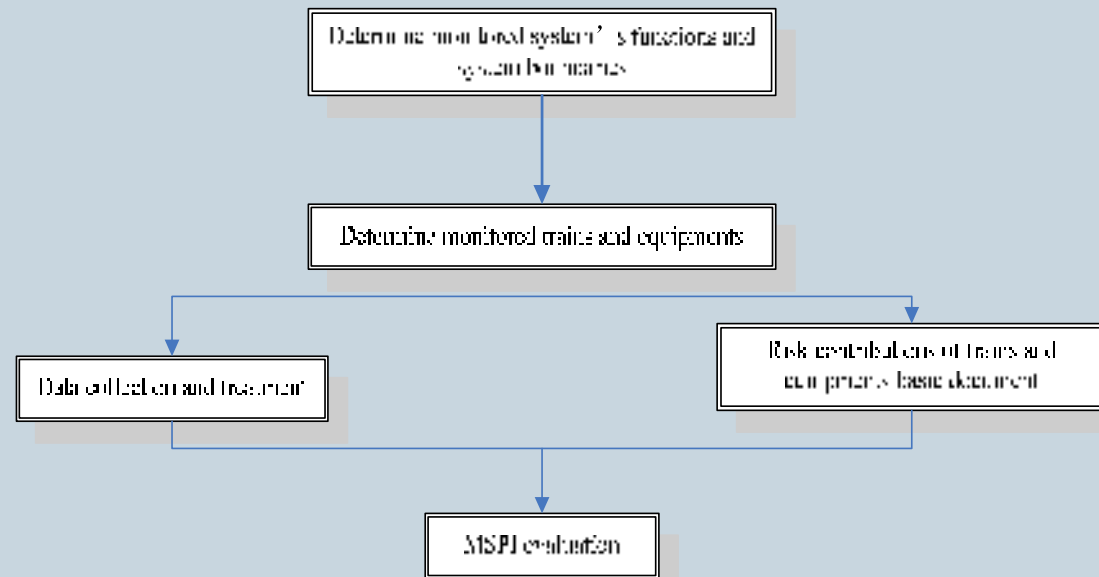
Determine monitored system's functions and system boundaries

Determine monitored trains and equipments

Data collection and treatment

Risk contributions of trains and components basic document

MSPI evaluation